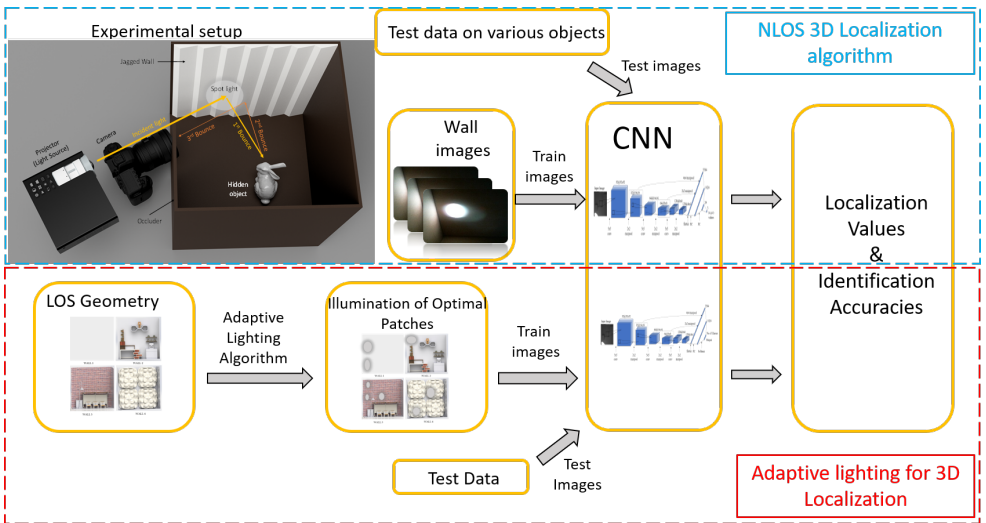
Experimental setup

Jagged Wall

Spot light

Projector (Light Source)

Camera

Incident light

3rd Bounce

1st Bounce

2nd Bounce

Hidden object

Occluder

Test data on various objects

NLOS 3D Localization algorithm

Test images

Wall images

Train images

CNN

Localization Values & Identification Accuracies

LOS Geometry

Adaptive Lighting Algorithm

Illumination of Optimal Patches

Train images

Test Data

Test Images

Adaptive lighting for 3D Localization